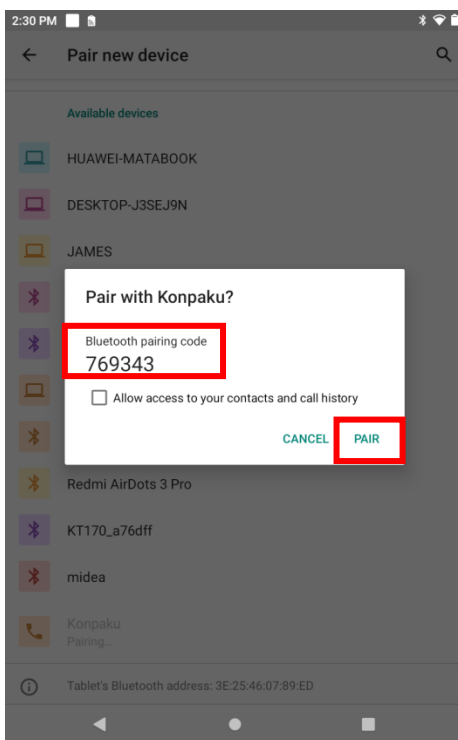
2:30 PM

Pair new device

Available devices

HUAWEI-MATABOOK

DESKTOP-J3SEJ9N

JAMES

Pair with Konpaku?

Bluetooth pairing code
769343

Allow access to your contacts and call history

CANCEL PAIR

Redmi AirDots 3 Pro

KT170_a76dff

midea

Konpaku
Pairing...

Tablet's Bluetooth address: 3E:25:46:07:89:ED